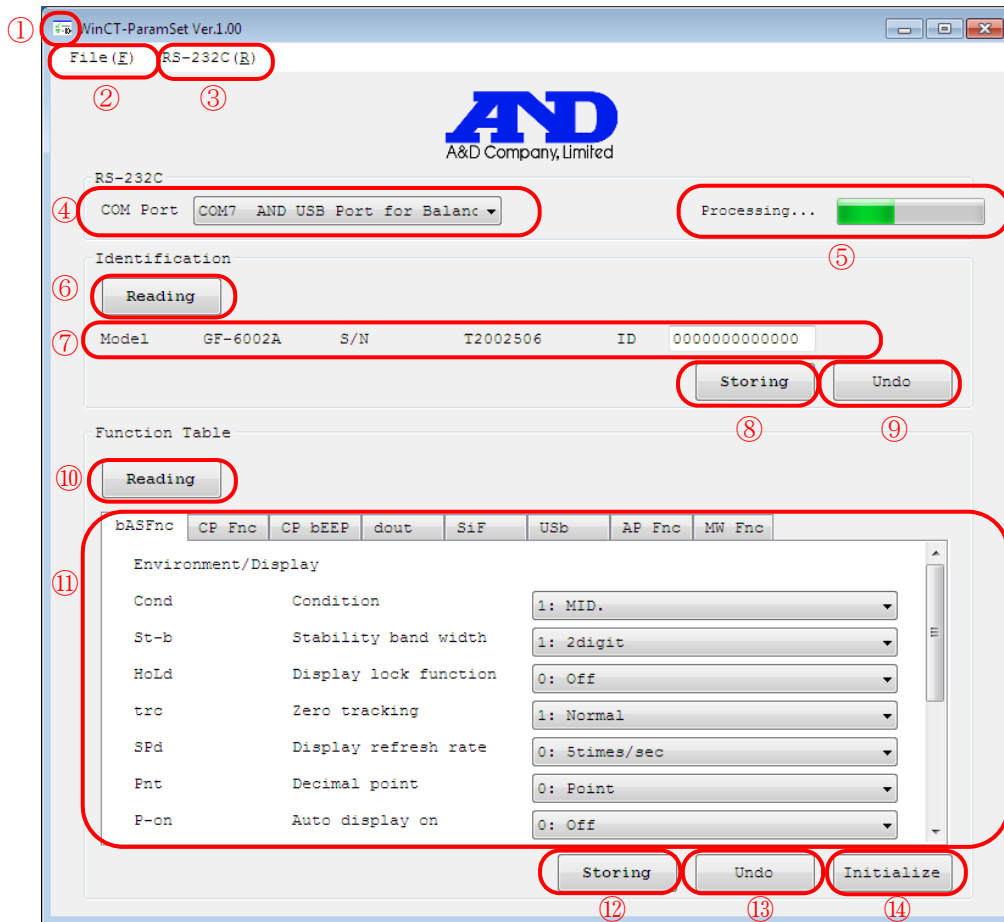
① WinCT-ParamSet Ver.1.00

File(F) RS-232C(R)

② ③

A&D
A&D Company, Limited

RS-232C

④ COM Port COM7 AND USB Port for Balanc

Processing...

⑤

Identification

⑥ Reading

⑦ Model GF-6002A S/N T2002506 ID 0000000000000

Storing Undo

⑧ ⑨

Function Table

⑩ Reading

| bASFnc | CP Fnc | CP bEEP | dout | SiF | USb | AP Fnc | MW Fnc |
|---|---|---|---|---|---|---|---|

⑪

Environment/Display

| | | |
|---|---|---|
| Cond | Condition | 1: MID. |
| St-b | Stability band width | 1: 2digit |
| HoLd | Display lock function | 0: Off |
| trc | Zero tracking | 1: Normal |
| SPd | Display refresh rate | 0: 5times/sec |
| Pnt | Decimal point | 0: Point |
| P-on | Auto display on | 0: Off |

Storing Undo Initialize

⑫ ⑬ ⑭